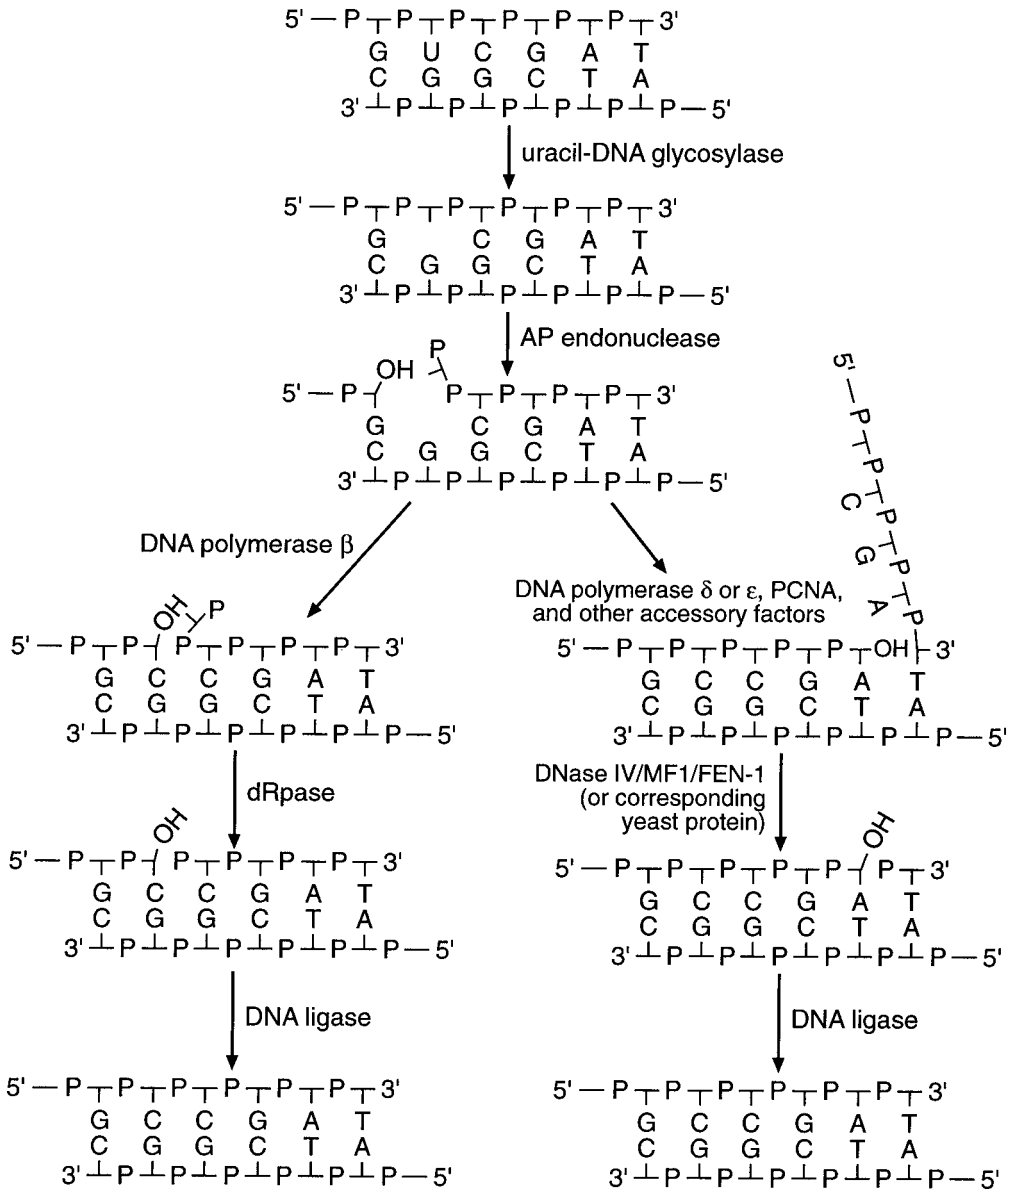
5' — P P P P P P 3'
G U C G A T
C G G C T A
3' P P P P P P — 5'

uracil-DNA glycosylase

5' — P P P P P P 3'
G C G A T
C G G C T A
3' P P P P P P — 5'

AP endonuclease

5' — P OH P P P P P 3'
G C G A T
C G G C T A
3' P P P P P P — 5'

DNA polymerase β

5' — P P OH P P P P P 3'
G C C G A T
C G G C T A
3' P P P P P P — 5'

dRpase

5' — P P OH P P P P 3'
G C C G A T
C G G C T A
3' P P P P P P — 5'

DNA ligase

5' — P P P P P P 3'
G C C G A T
C G G C T A
3' P P P P P P — 5'

DNA polymerase δ or ε, PCNA, and other accessory factors

5' — P P P P C G A

5' — P P P P P OH 3'
G C C G A T
C G G C T A
3' P P P P P P — 5'

DNase IV/MF1/FEN-1 (or corresponding yeast protein)

5' — P P P P P OH P 3'
G C C G A T
C G G C T A
3' P P P P P P — 5'

DNA ligase

5' — P P P P P P 3'
G C C G A T
C G G C T A
3' P P P P P P — 5'